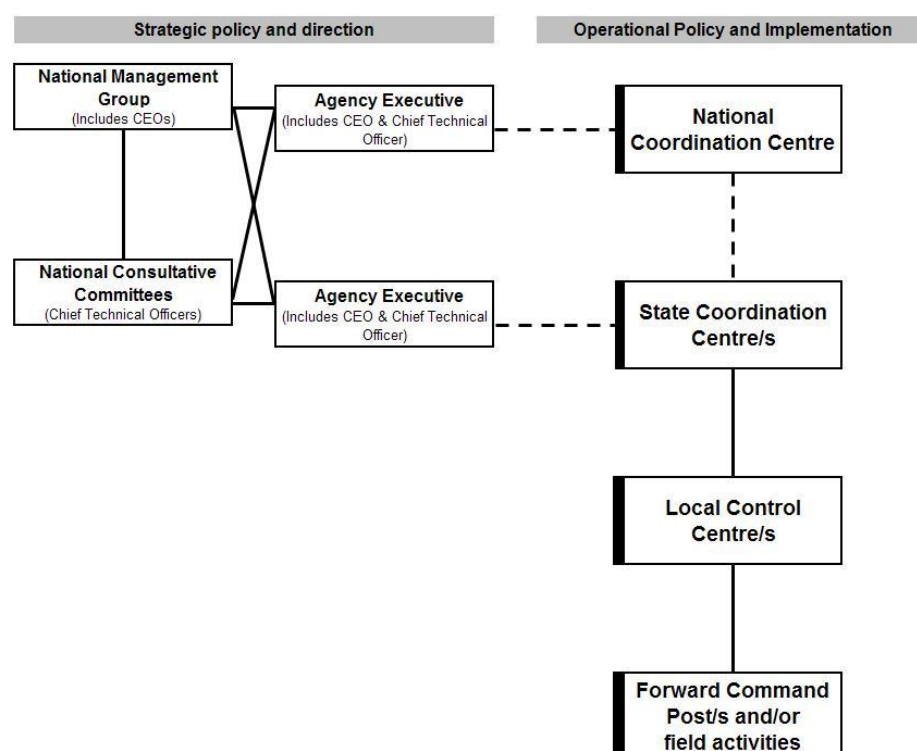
Strategic policy and direction

Operational Policy and Implementation

National Management Group
(Includes CEOs)

Agency Executive
(Includes CEO & Chief Technical Officer)

National Coordination Centre

National Consultative Committees
(Chief Technical Officers)

Agency Executive
(Includes CEO & Chief Technical Officer)

State Coordination Centre/s

Local Control Centre/s

Forward Command Post/s and/or field activities